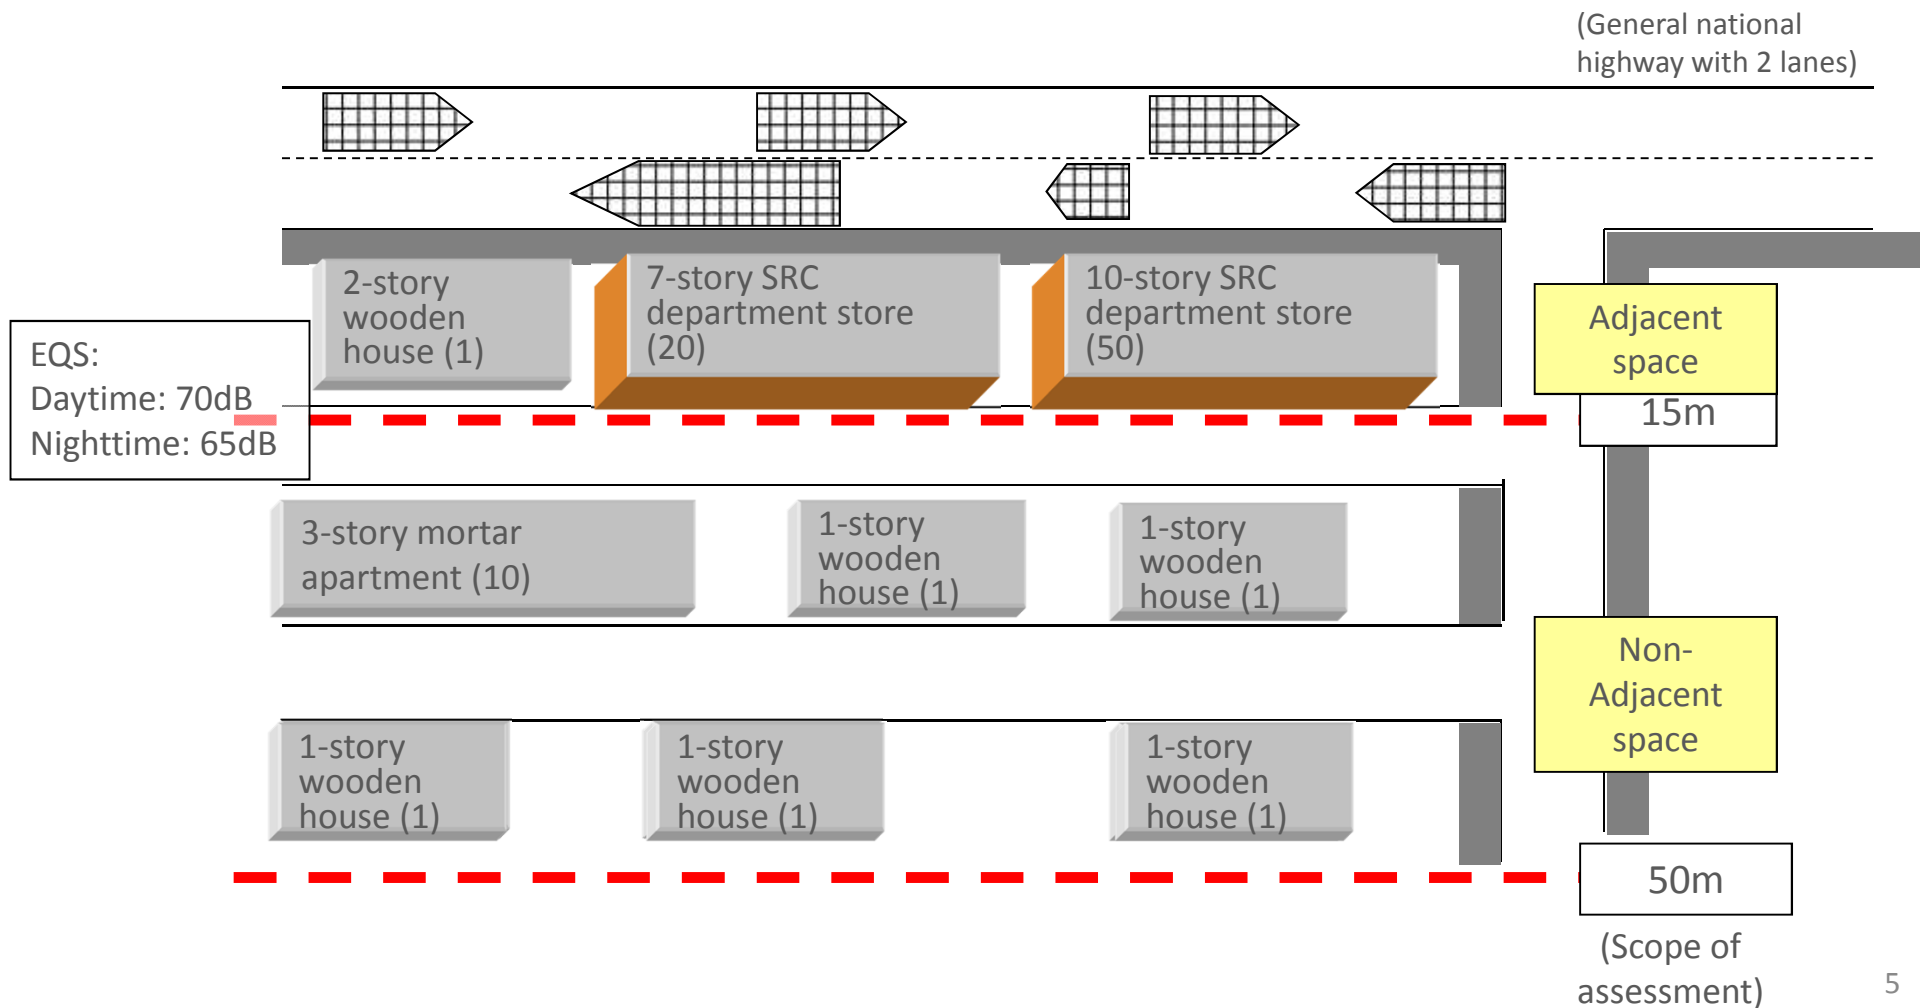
(General national highway with 2 lanes)

EQS:
Daytime: 70dB
Nighttime: 65dB

2-story wooden house (1)

7-story SRC department store (20)

10-story SRC department store (50)

Adjacent space

15m

3-story mortar apartment (10)

1-story wooden house (1)

1-story wooden house (1)

Non-Adjacent space

1-story wooden house (1)

1-story wooden house (1)

1-story wooden house (1)

50m

(Scope of assessment)

5